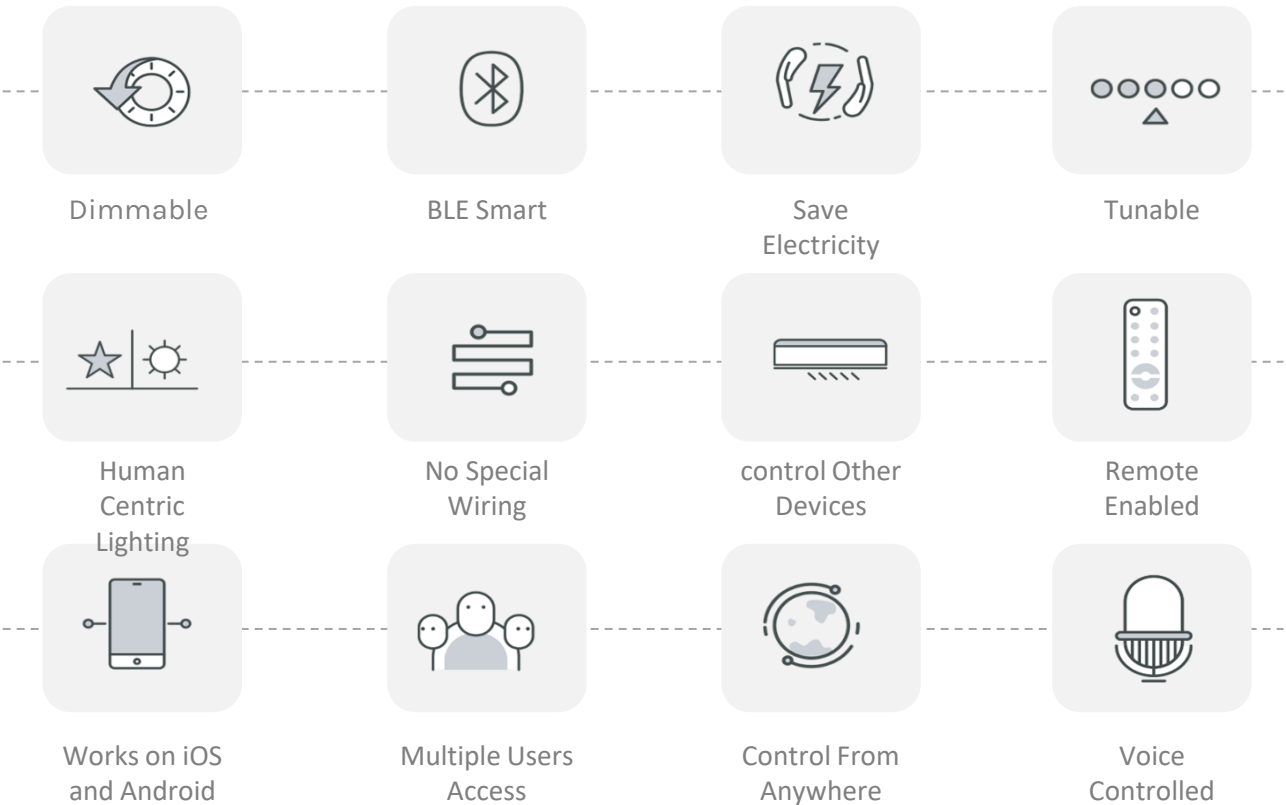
Dimmable

BLE Smart

Save Electricity

Tunable

Human Centric Lighting

No Special Wiring

control Other Devices

Remote Enabled

Works on iOS and Android

Multiple Users Access

Control From Anywhere

Voice Controlled